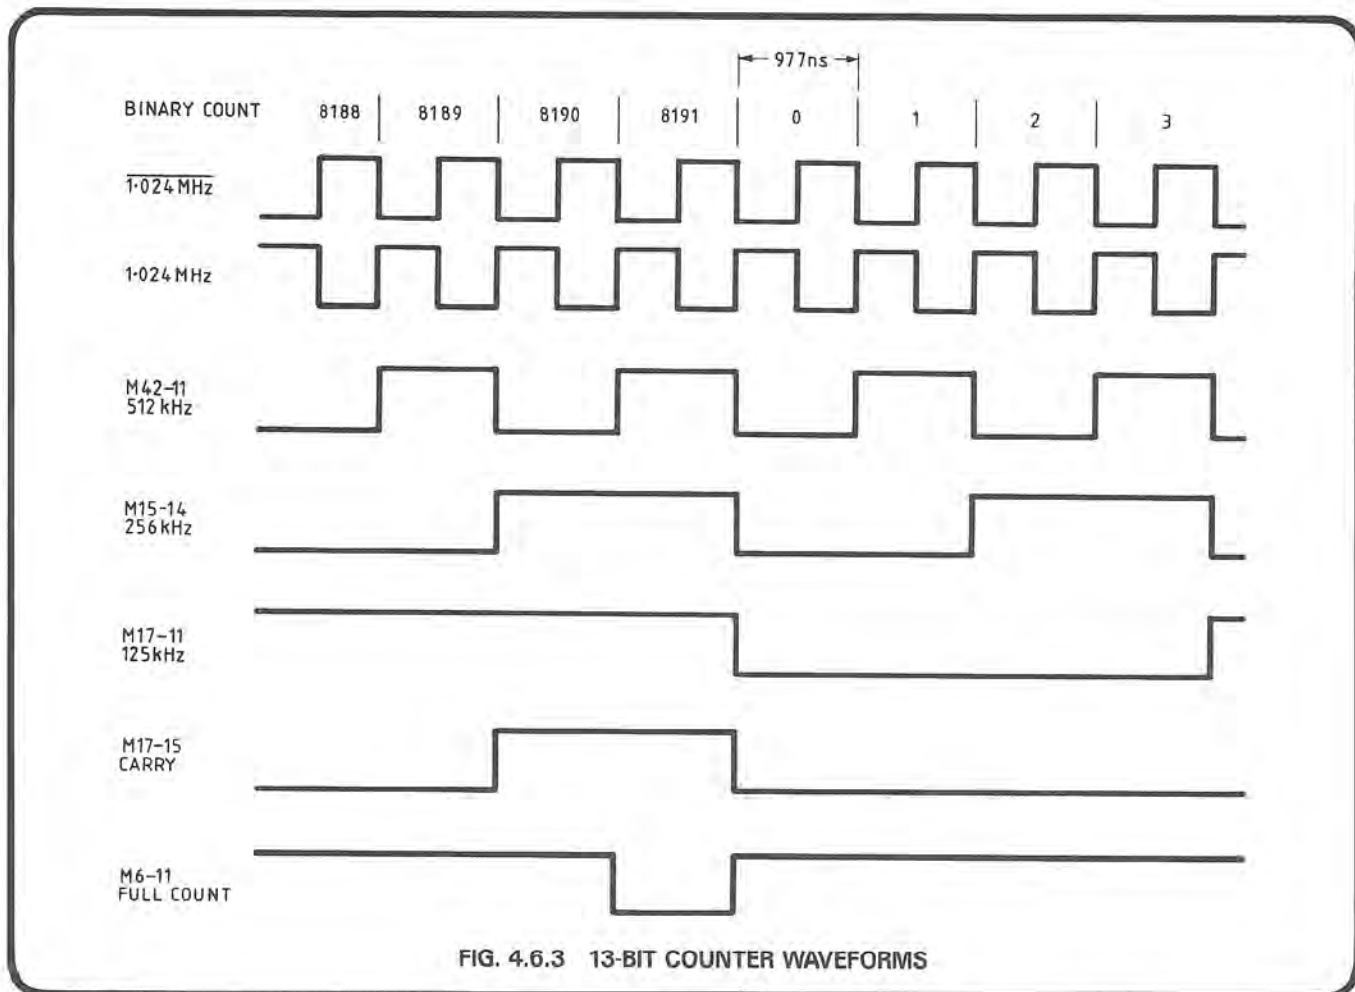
977ns

BINARY COUNT 8188 8189 8190 8191 0 1 2 3

$\overline{1{\cdot}024\,MHz}$

1·024 MHz

M42–11
512 kHz

M15–14
256 kHz

M17–11
125 kHz

M17–15
CARRY

M6–11
FULL COUNT

FIG. 4.6.3 13-BIT COUNTER WAVEFORMS